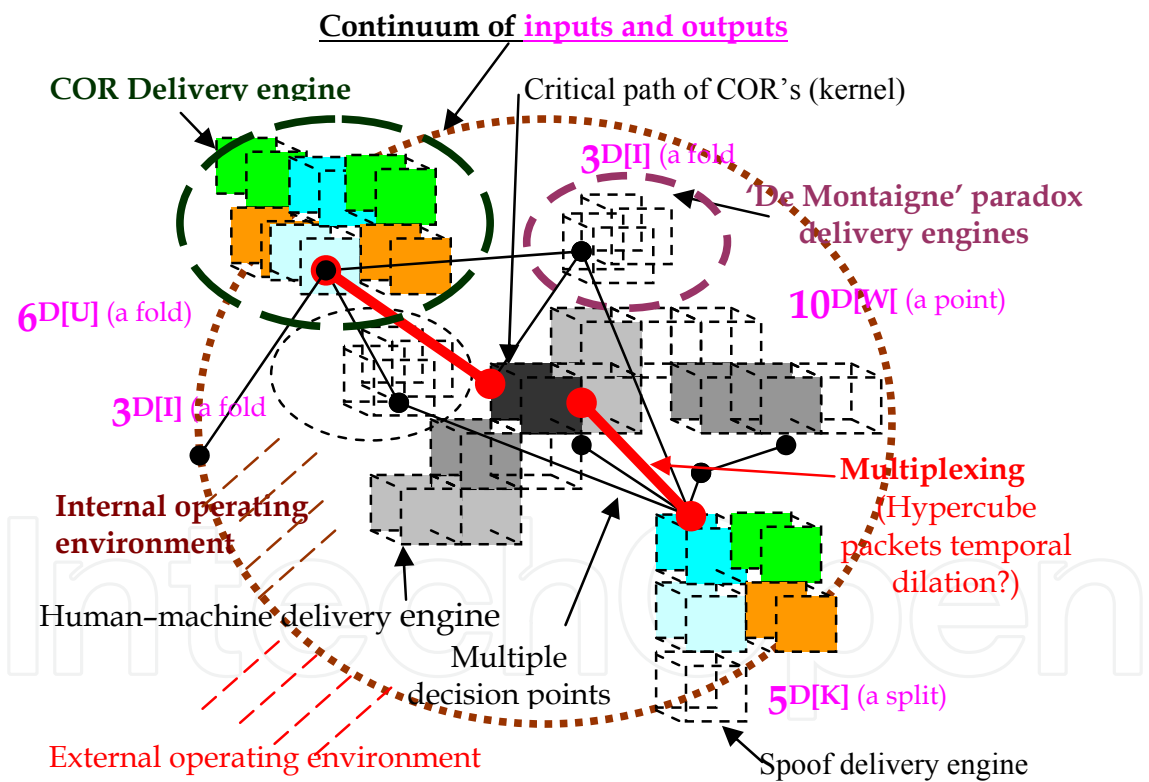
Continuum of inputs and outputs

COR Delivery engine

Critical path of COR's (kernel)

3D[I] (a fold

'De Montaigne' paradox delivery engines

6D[U] (a fold)

10D[W[ (a point)

3D[I] (a fold

Multiplexing (Hypercube packets temporal dilation?)

Internal operating environment

Human–machine delivery engine

Multiple decision points

5D[K] (a split)

External operating environment

Spoof delivery engine